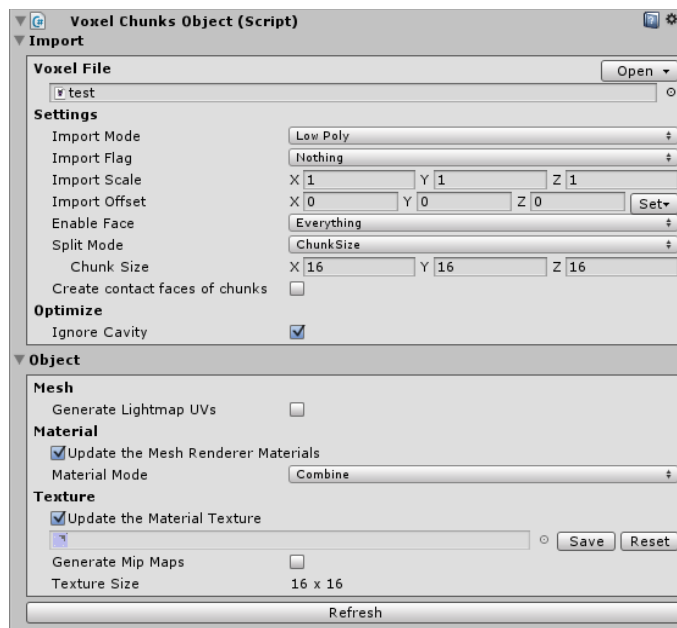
Voxel Chunks Object (Script)
Import
Voxel File
Open
test
Settings
Import Mode
Low Poly
Import Flag
Nothing
Import Scale
X 1
Y 1
Z 1
Import Offset
X 0
Y 0
Z 0
Set
Enable Face
Everything
Split Mode
ChunkSize
Chunk Size
X 16
Y 16
Z 16
Create contact faces of chunks
Optimize
Ignore Cavity
Object
Mesh
Generate Lightmap UVs
Material
Update the Mesh Renderer Materials
Material Mode
Combine
Texture
Update the Material Texture
Save
Reset
Generate Mip Maps
Texture Size
16 x 16
Refresh